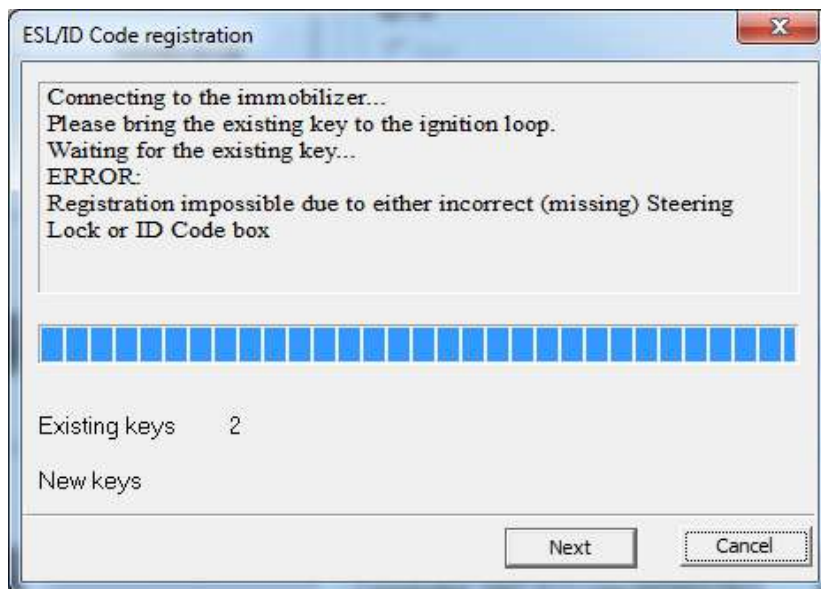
ESL/ID Code registration

Connecting to the immobilizer...
Please bring the existing key to the ignition loop.
Waiting for the existing key...
ERROR:
Registration impossible due to either incorrect (missing) Steering Lock or ID Code box

Existing keys 2

New keys

Next

Cancel